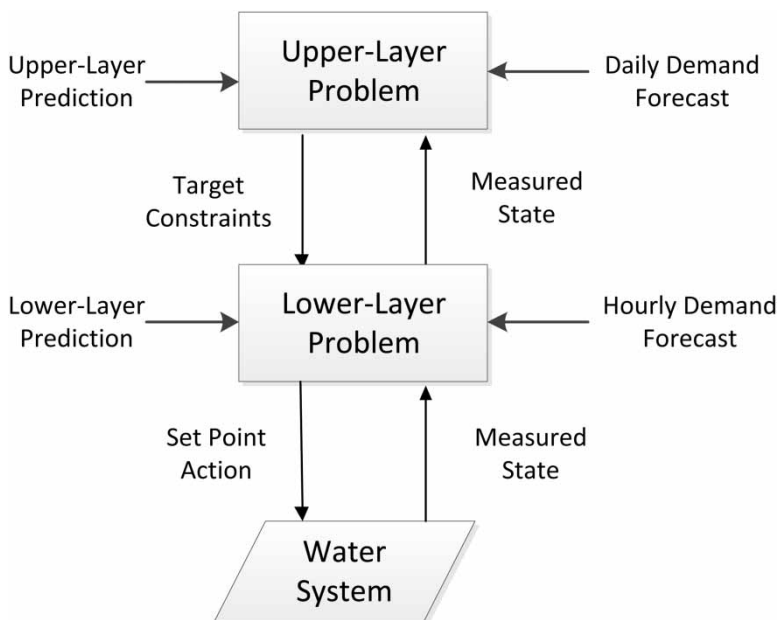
Upper-Layer Prediction

Upper-Layer Problem

Daily Demand Forecast

Target Constraints

Measured State

Lower-Layer Prediction

Lower-Layer Problem

Hourly Demand Forecast

Set Point Action

Measured State

Water System